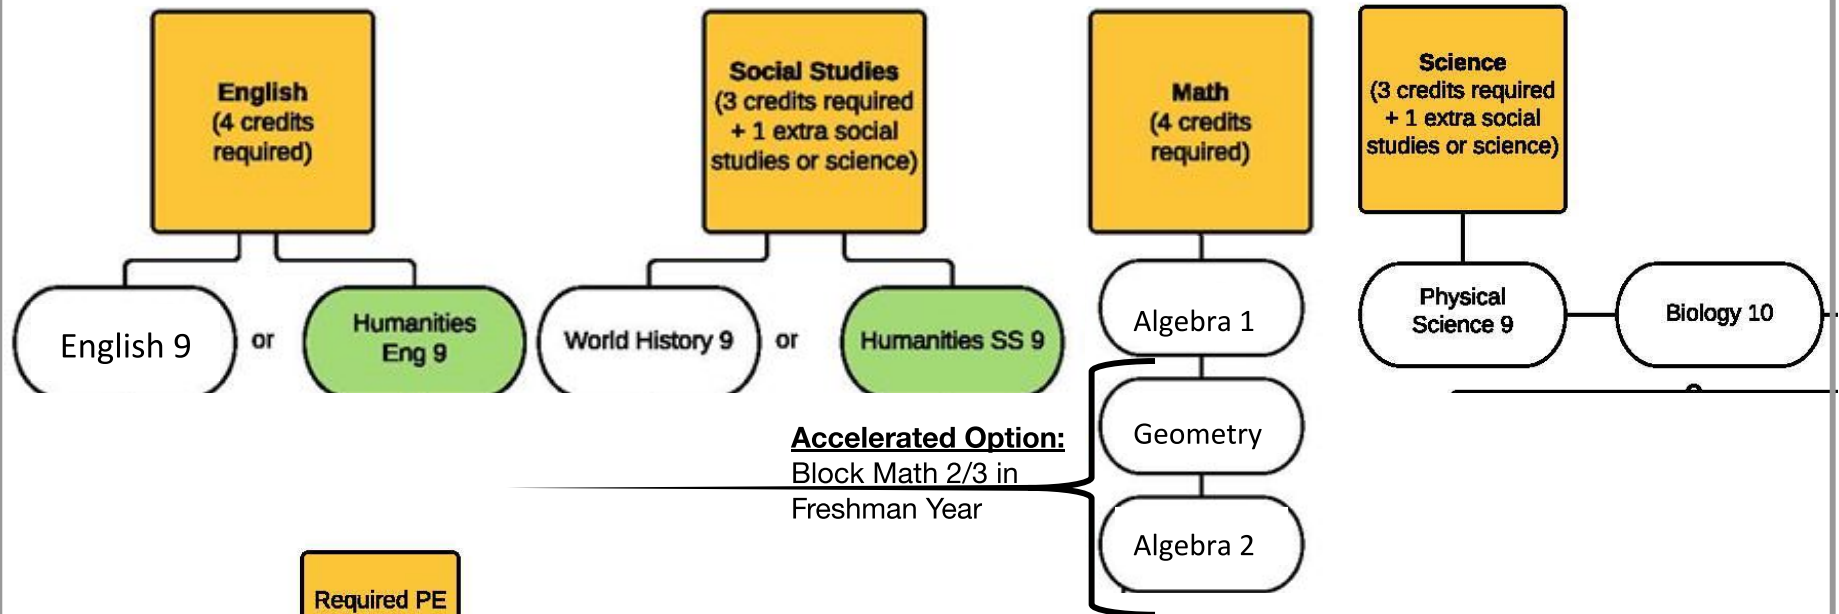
English
(4 credits required)

English 9

or

Humanities Eng 9

Social Studies
(3 credits required + 1 extra social studies or science)

World History 9

or

Humanities SS 9

Math
(4 credits required)

Algebra 1

Geometry

Algebra 2

Accelerated Option:
Block Math 2/3 in Freshman Year

Science
(3 credits required + 1 extra social studies or science)

Physical Science 9

Biology 10

Required PE